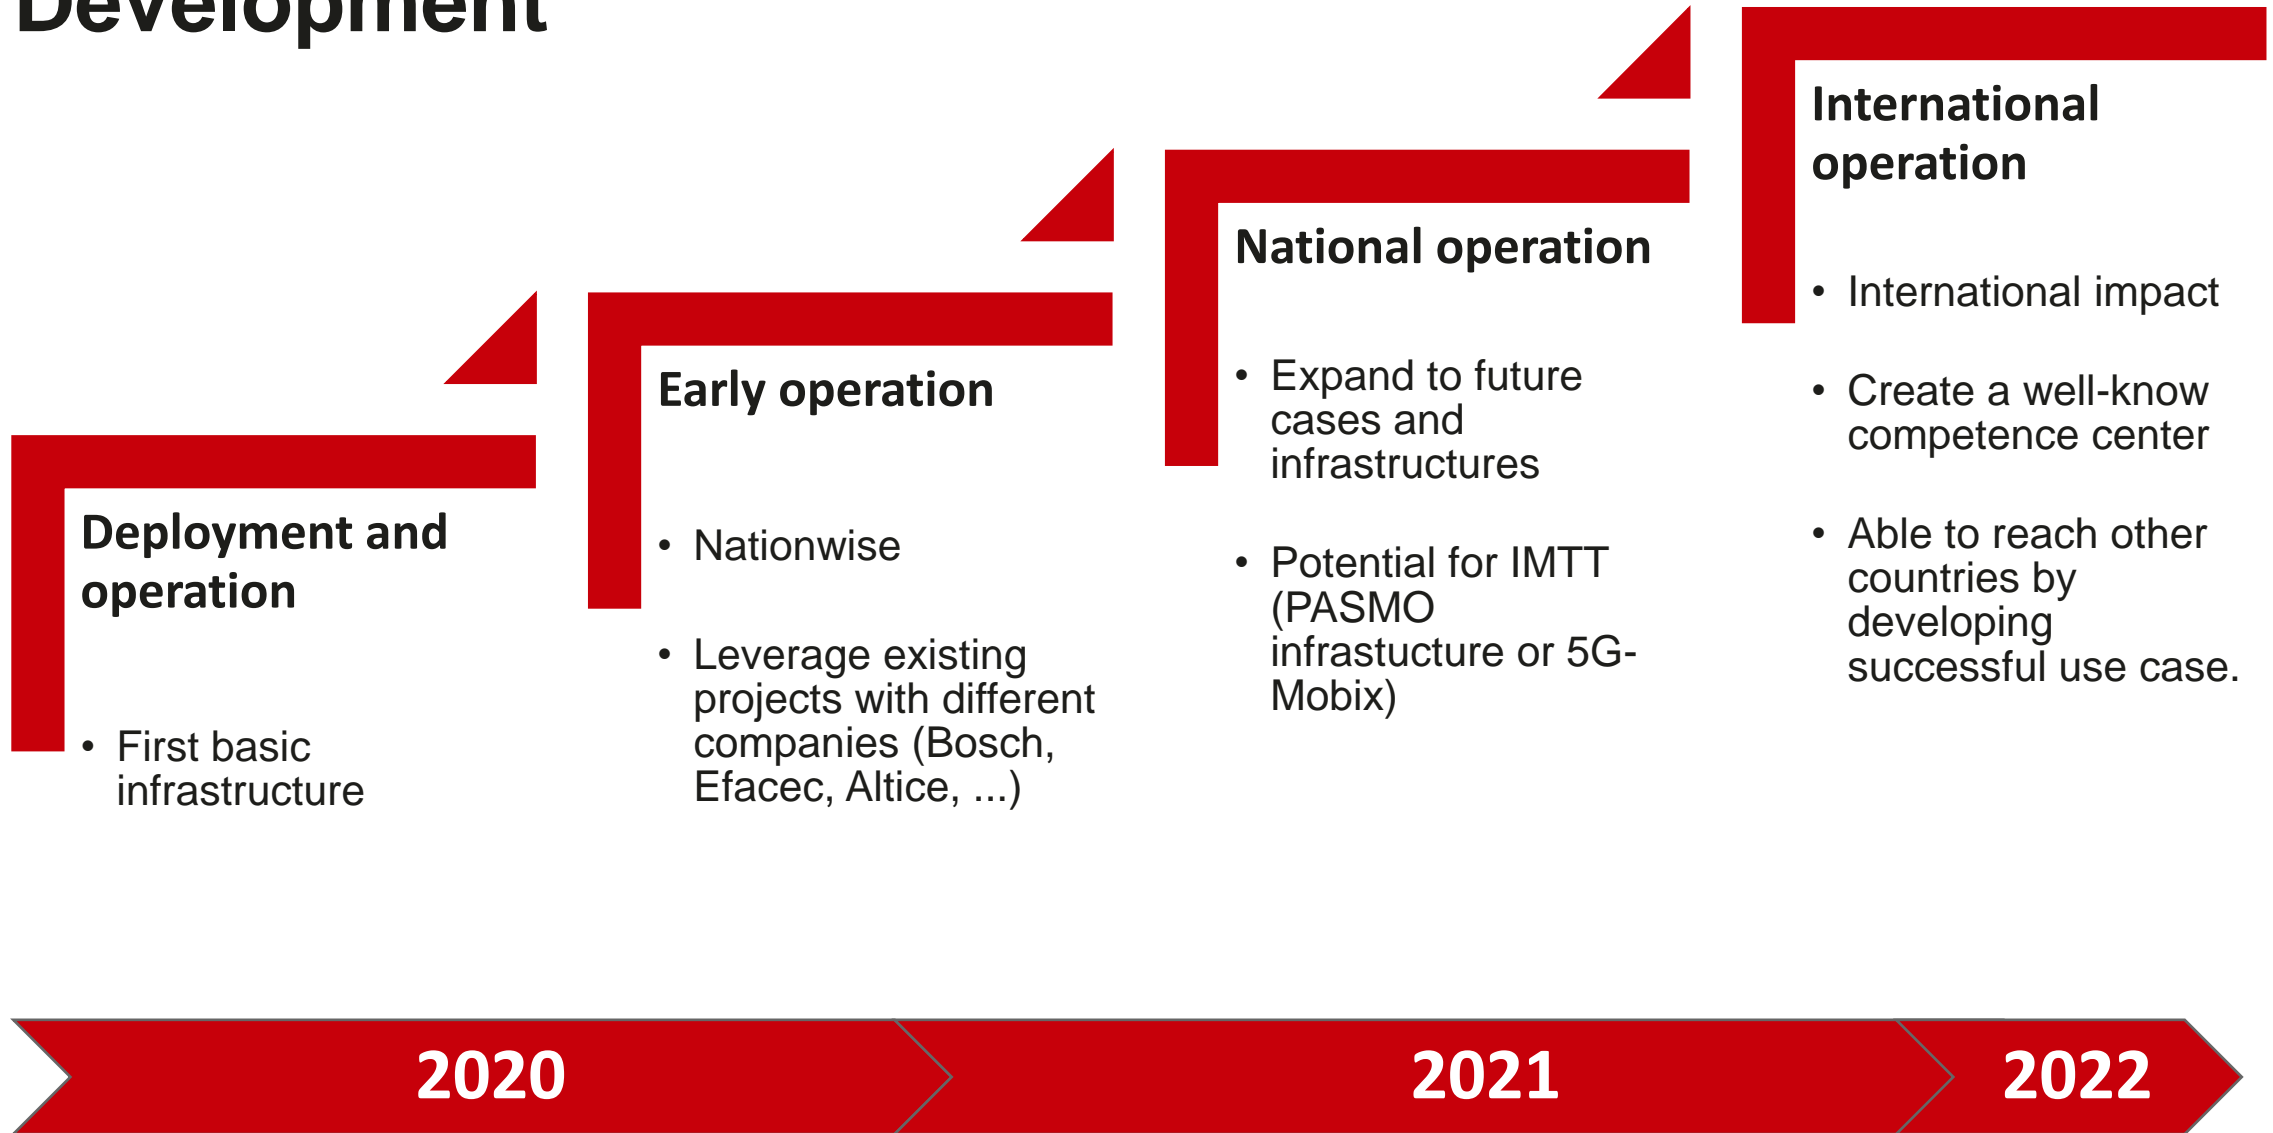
Development

Deployment and operation

- First basic infrastructure

Early operation

- Nationwise
- Leverage existing projects with different companies (Bosch, Efacec, Altice, ...)

National operation

- Expand to future cases and infrastructures
- Potential for IMTT (PASMO infrastructure or 5G-Mobix)

International operation

- International impact
- Create a well-know competence center
- Able to reach other countries by developing successful use case.

2020

2021

2022